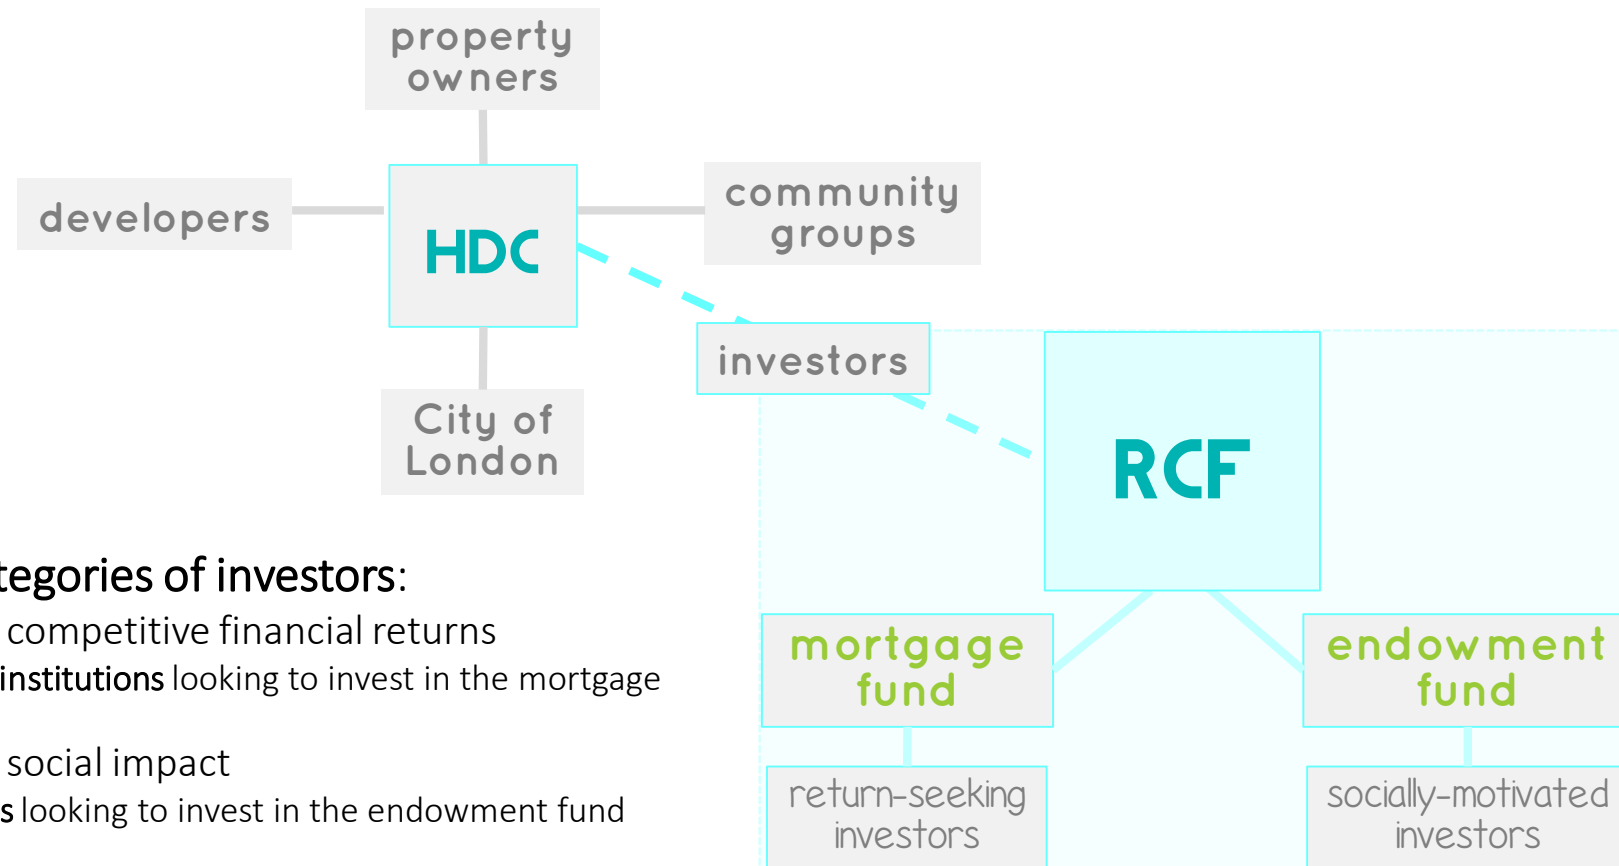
property owners

developers

HDC

community groups

City of London

investors

RCF

tegories of investors:
competitive financial returns
institutions looking to invest in the mortgage

social impact
s looking to invest in the endowment fund

mortgage fund

endowment fund

return-seeking investors

socially-motivated investors